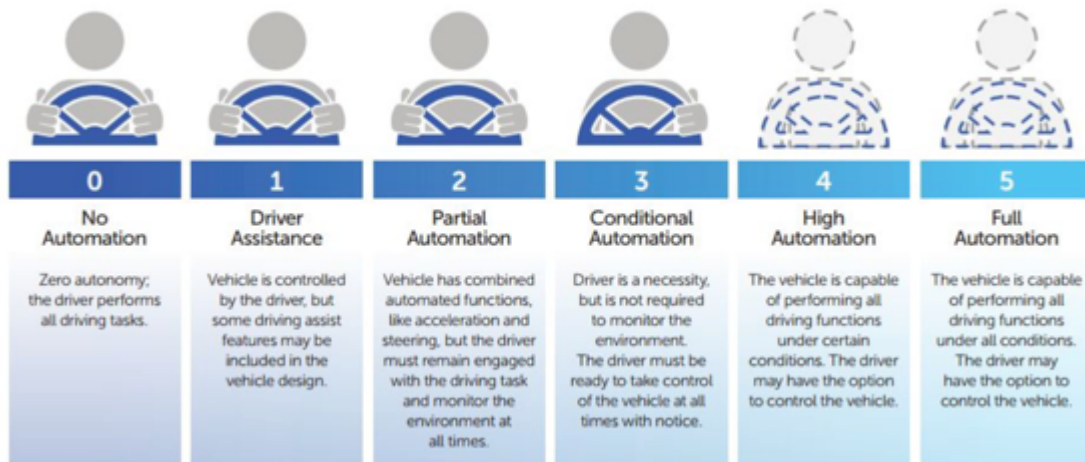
0
No Automation
Zero autonomy; the driver performs all driving tasks.

1
Driver Assistance
Vehicle is controlled by the driver, but some driving assist features may be included in the vehicle design.

2
Partial Automation
Vehicle has combined automated functions, like acceleration and steering, but the driver must remain engaged with the driving task and monitor the environment at all times.

3
Conditional Automation
Driver is a necessity, but is not required to monitor the environment. The driver must be ready to take control of the vehicle at all times with notice.

4
High Automation
The vehicle is capable of performing all driving functions under certain conditions. The driver may have the option to control the vehicle.

5
Full Automation
The vehicle is capable of performing all driving functions under all conditions. The driver may have the option to control the vehicle.